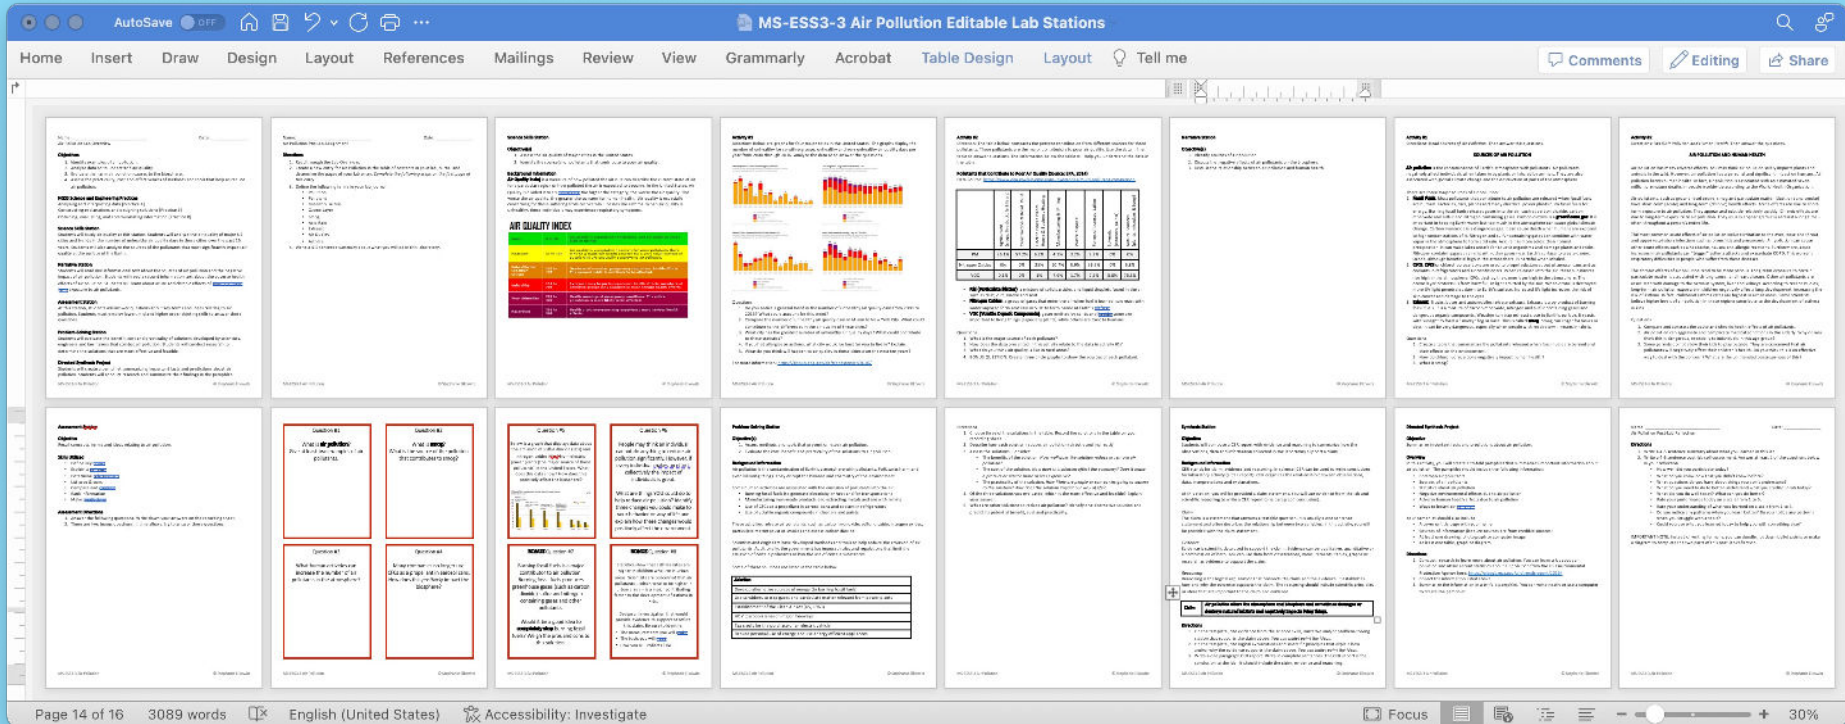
AutoSave OFF

MS-ESS3-3 Air Pollution Editable Lab Stations

Home Insert Draw Design Layout References Mailings Review View Grammarly Acrobat Table Design Layout Tell me

Comments Editing Share

AIR QUALITY INDEX

SOURCES OF AIR POLLUTION

AIR POLLUTION AND HUMAN HEALTH

Question #1

What is air pollution?

Question #2

What is smog?

Question #3

Question #4

Question #5

Question #6

Page 14 of 16 3089 words English (United States) Accessibility: Investigate

Focus 30%